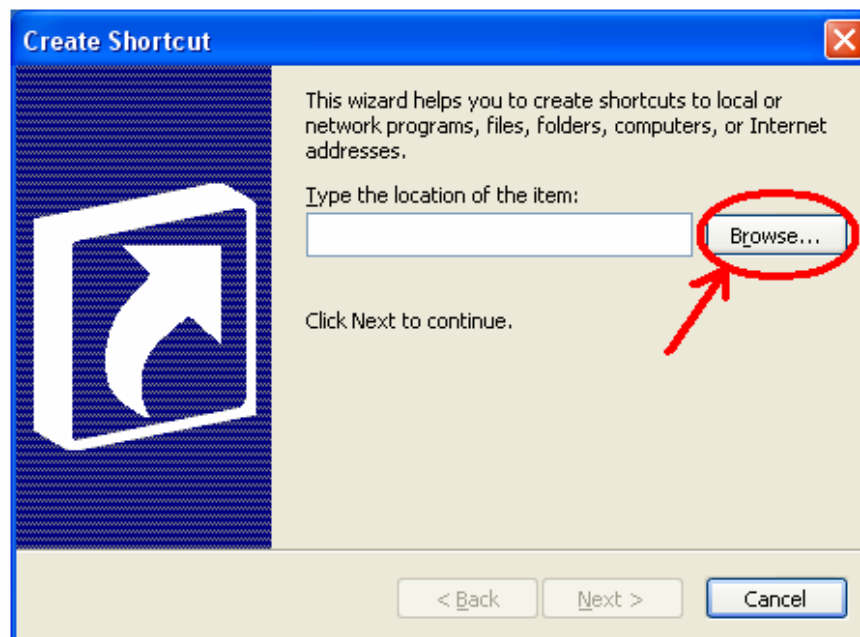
Create Shortcut

This wizard helps you to create shortcuts to local or network programs, files, folders, computers, or Internet addresses.

Type the location of the item:

Browse...

Click Next to continue.

< Back

Next >

Cancel